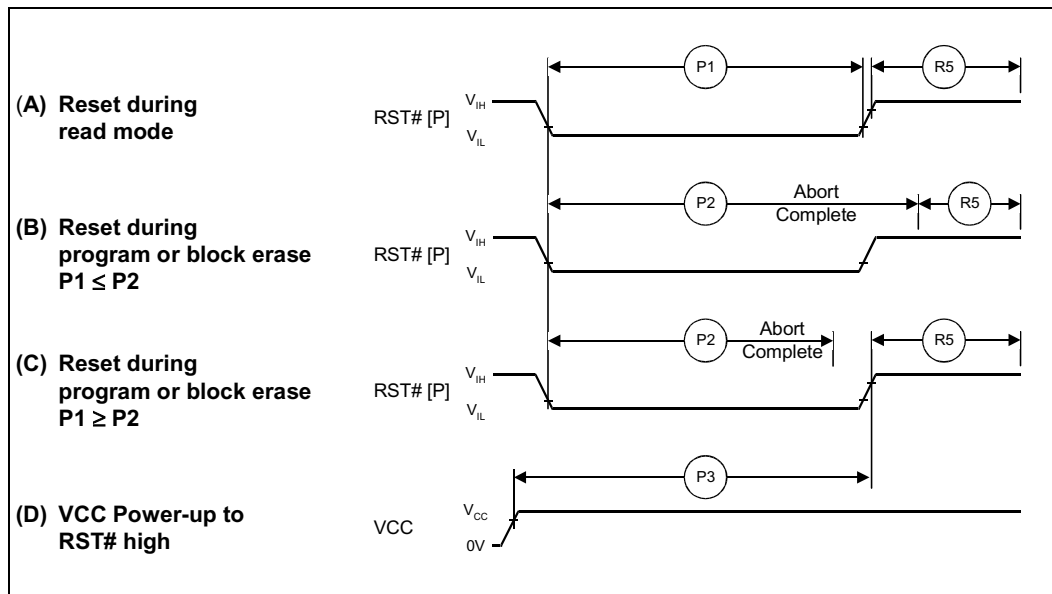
(A) Reset during read mode

RST# [P]

$V_{IH}$

$V_{IL}$

P1

R5

(B) Reset during program or block erase P1 $\leq$ P2

RST# [P]

$V_{IH}$

$V_{IL}$

P2

Abort Complete

R5

(C) Reset during program or block erase P1 $\geq$ P2

RST# [P]

$V_{IH}$

$V_{IL}$

P2

Abort Complete

R5

(D) VCC Power-up to RST# high

VCC

$V_{CC}$

0V

P3